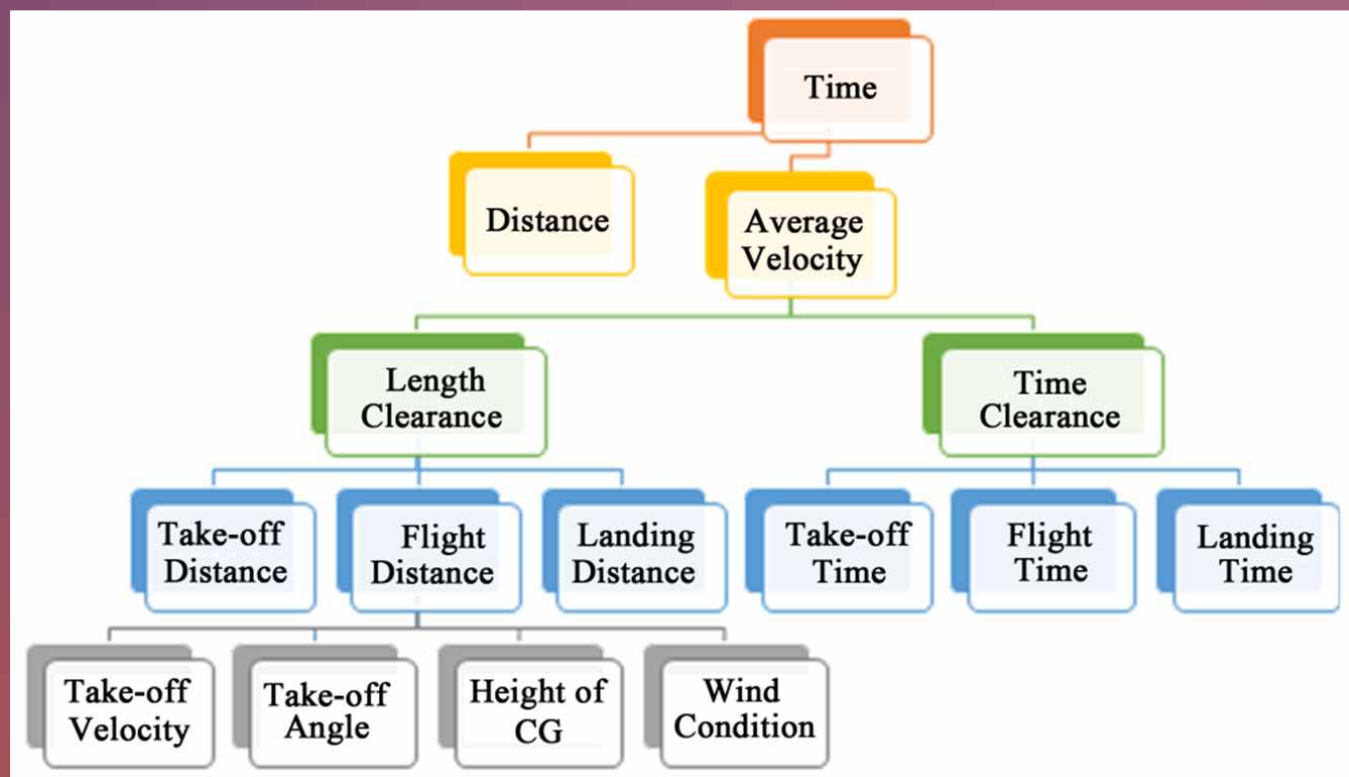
Time

Distance

Average Velocity

Length Clearance

Time Clearance

Take-off Distance

Flight Distance

Landing Distance

Take-off Time

Flight Time

Landing Time

Take-off Velocity

Take-off Angle

Height of CG

Wind Condition